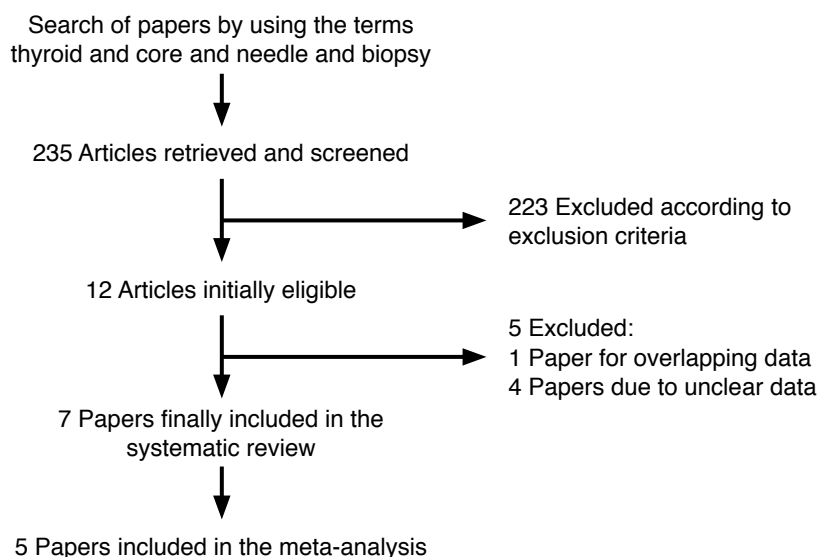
Search of papers by using the terms thyroid and core and needle and biopsy

235 Articles retrieved and screened

223 Excluded according to exclusion criteria

12 Articles initially eligible

5 Excluded:
1 Paper for overlapping data
4 Papers due to unclear data

7 Papers finally included in the systematic review

5 Papers included in the meta-analysis